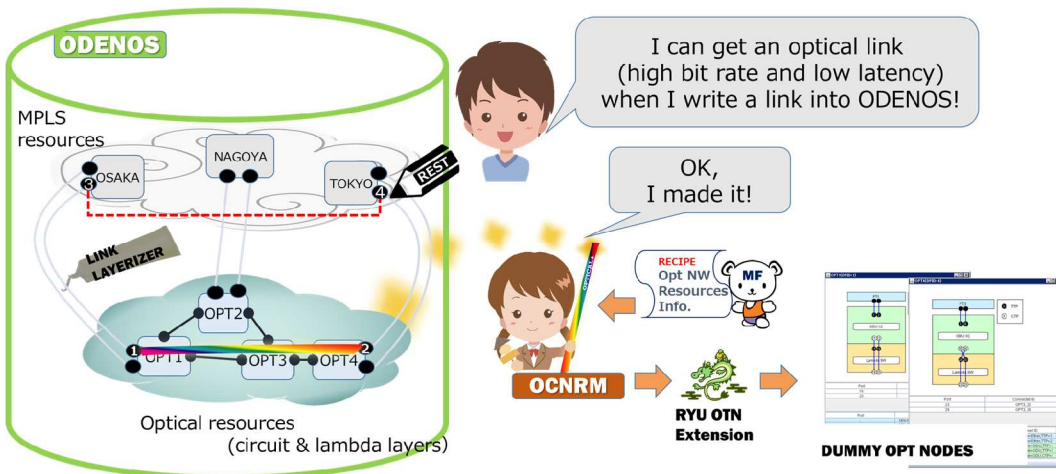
ODENOS

MPLS resources

NAGOYA

OSAKA

TOKYO

3

4

REST

LINK LAYERIZER

OPT2

1

OPT1

OPT3

OPT4

2

Optical resources (circuit & lambda layers)

I can get an optical link (high bit rate and low latency) when I write a link into ODENOS!

OK, I made it!

RECIPE
Opt NW Resources Info.

MF

OCNRM

RYU OTN Extension

DUMMY OPT NODES